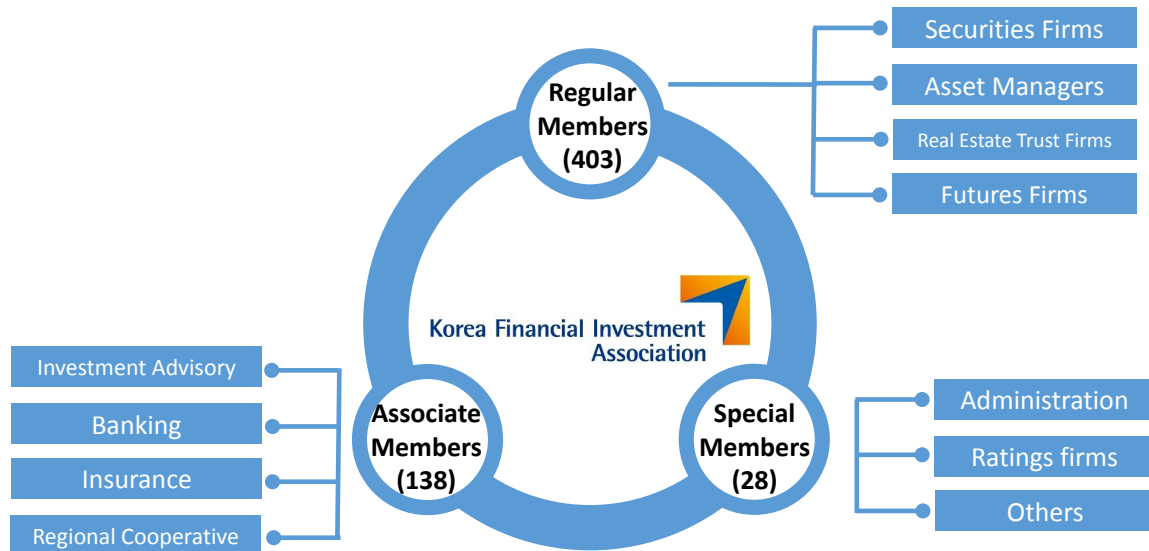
Regular Members (403)

Securities Firms
Asset Managers
Real Estate Trust Firms
Futures Firms

Korea Financial Investment Association

Investment Advisory
Banking
Insurance
Regional Cooperative

Associate Members (138)

Special Members (28)

Administration
Ratings firms
Others